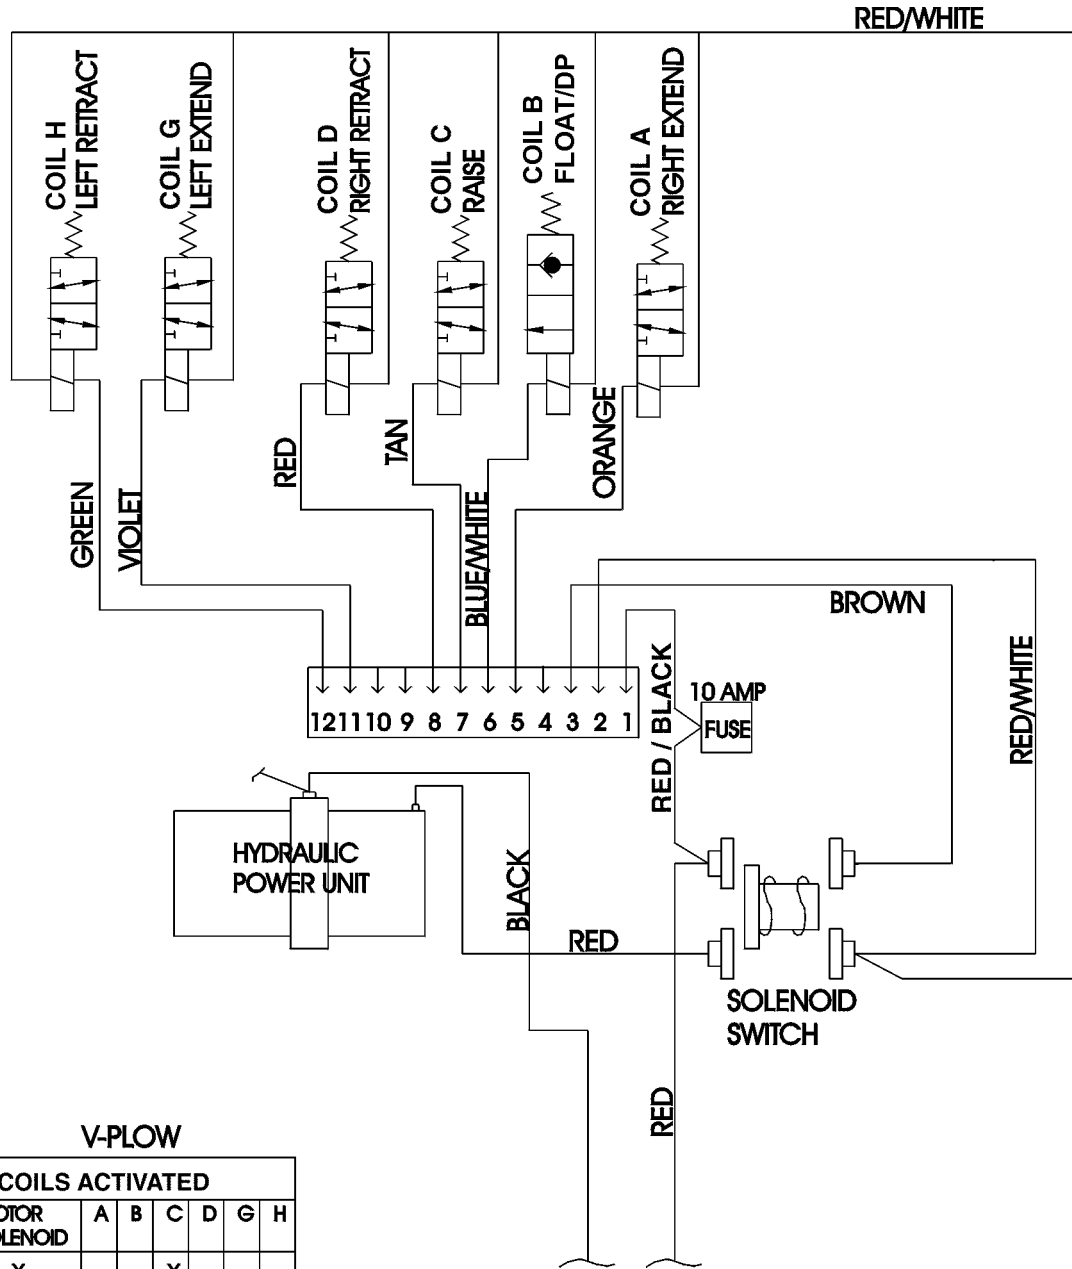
RED/WHITE

COIL H
LEFT RETRACT

COIL G
LEFT EXTEND

COIL D
RIGHT RETRACT

COIL C
RAISE

COIL B
FLOAT/DP

COIL A
RIGHT EXTEND

GREEN

VIOLET

RED

TAN

BLUE/WHITE

ORANGE

BROWN

RED/WHITE

12 11 10 9 8 7 6 5 4 3 2 1

RED / BLACK

10 AMP

FUSE

HYDRAULIC
POWER UNIT

BLACK

RED

SOLENOID
SWITCH

RED

V-PLOW

| COILS ACTIVATED | | | | | | |
|---|---|---|---|---|---|---|
| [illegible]OTOR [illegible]LENOID | A | B | C | D | G | H |
| X | | | X | | | |